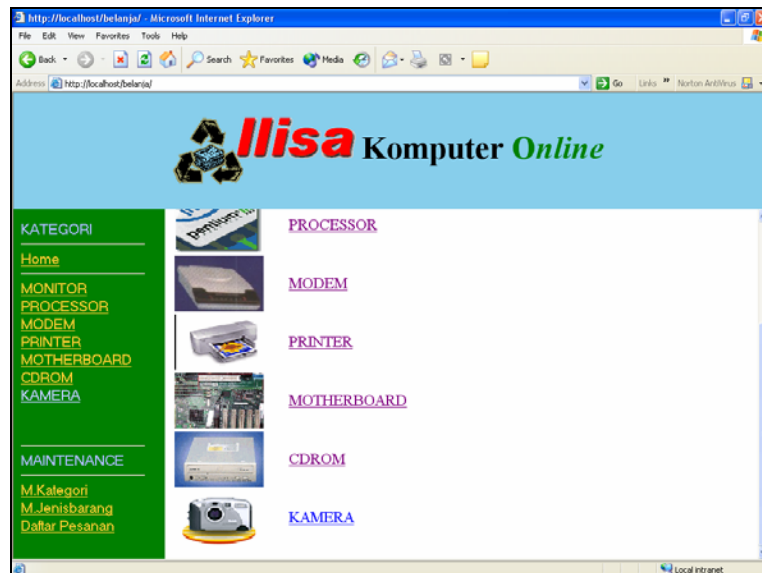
http://localhost/belanja/ - Microsoft Internet Explorer

File Edit View Favorites Tools Help

Back Search Favorites Media

Address http://localhost/belanja/

Go Links Norton AntiVirus

llisa Komputer Online

KATEGORI

Home

MONITOR
PROCESSOR
MODEM
PRINTER
MOTHERBOARD
CDROM
KAMERA

MAINTENANCE

M.Kategori
M.Jenisbarang
Daftar Pesanan

pentium

PROCESSOR

MODEM

PRINTER

MOTHERBOARD

CDROM

KAMERA

Local intranet